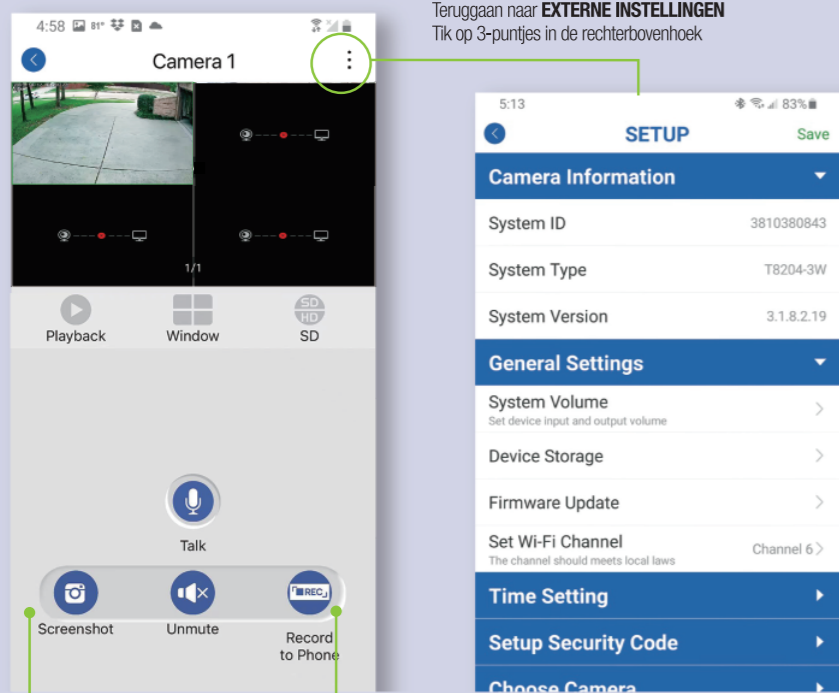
4:58 81°

Camera 1

1/1

Playback

Window

SD HD

SD

Talk

REC

Screenshot

Unmute

Record to Phone

Teruggaan naar **EXTERNE INSTELLINGEN**
Tik op 3-puntjes in de rechterbovenhoek

5:13

83%

SETUP

Save

Camera Information

System ID 3810380843

System Type T8204-3W

System Version 3.1.8.2.19

General Settings

System Volume
Set device input and output volume

Device Storage

Firmware Update

Set Wi-Fi Channel
The channel should meets local laws
Channel 6

Time Setting

Setup Security Code

Choose Camera